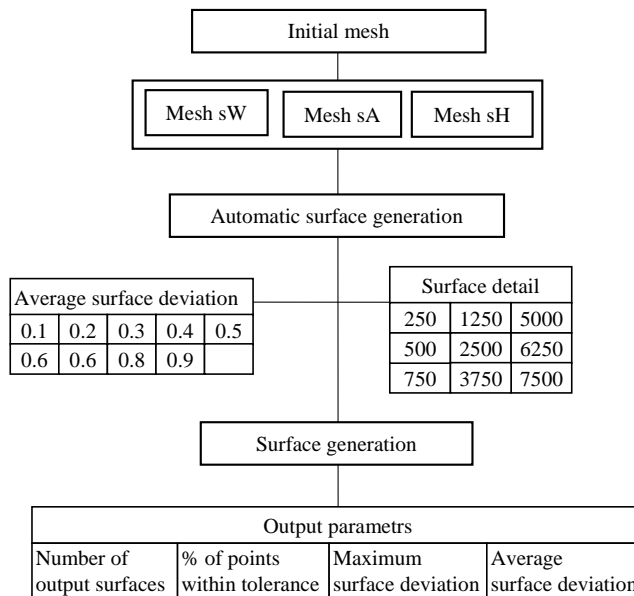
Initial mesh

Mesh sW Mesh sA Mesh sH

Automatic surface generation

| Average surface deviation | | | | |
|---|---|---|---|---|
| 0.1 | 0.2 | 0.3 | 0.4 | 0.5 |
| 0.6 | 0.6 | 0.8 | 0.9 | |

| Surface detail | | |
|---|---|---|
| 250 | 1250 | 5000 |
| 500 | 2500 | 6250 |
| 750 | 3750 | 7500 |

Surface generation

| Output parametrs | | | |
|---|---|---|---|
| Number of output surfaces | % of points within tolerance | Maximum surface deviation | Average surface deviation |